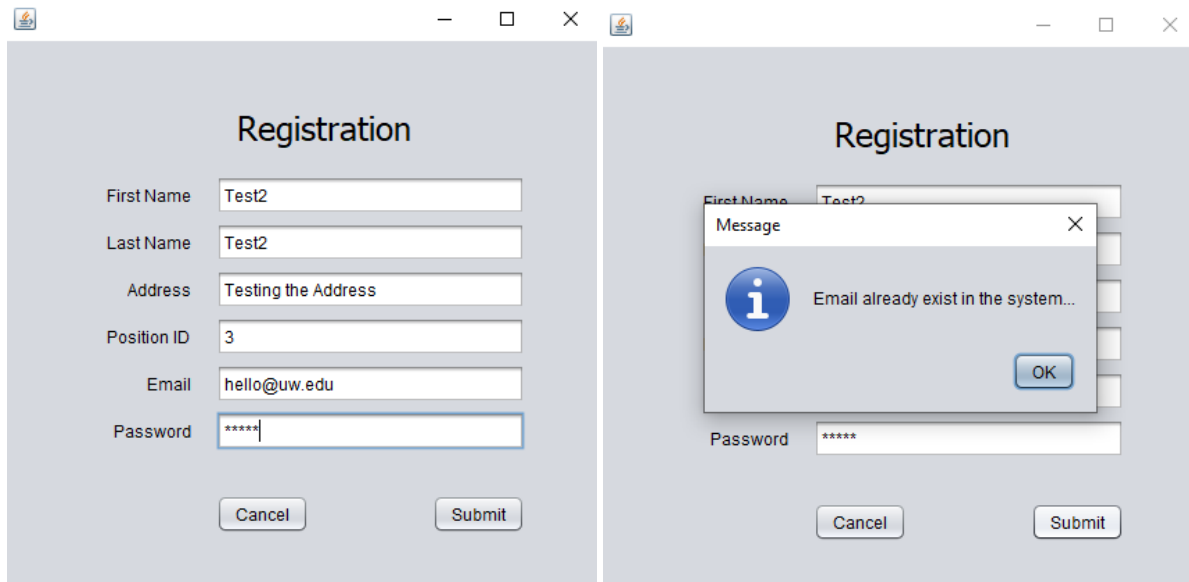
Registration

First Name Test2

Last Name Test2

Address Testing the Address

Position ID 3

Email hello@uw.edu

Password *****

Cancel Submit

Registration

First Name Test2

Message

Email already exist in the system...

OK

Password *****

Cancel Submit